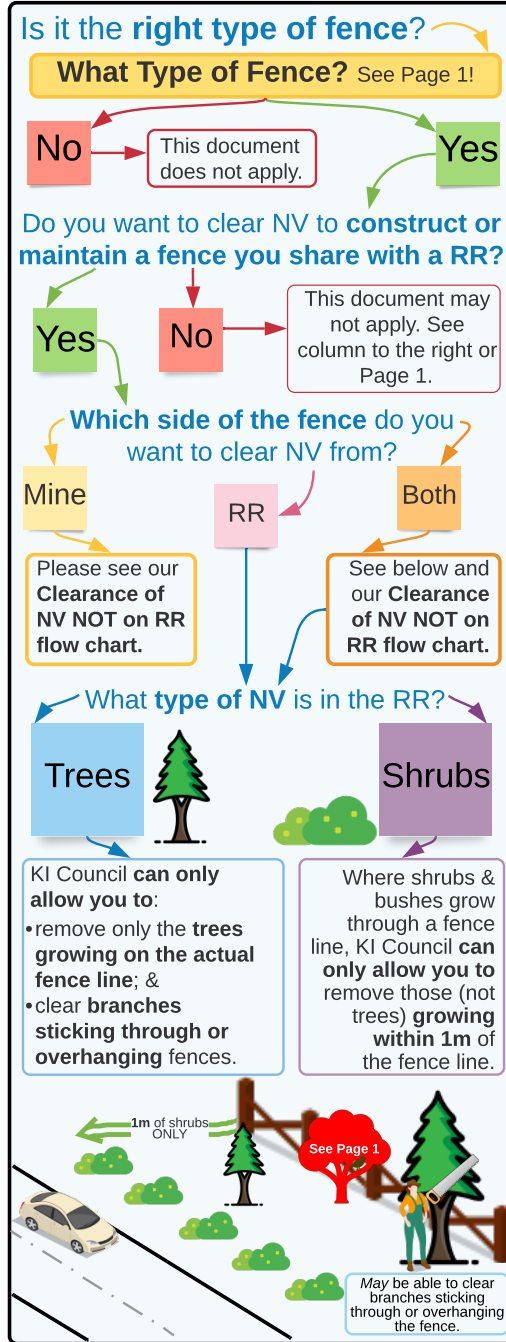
Is it the **right type of fence**?

**What Type of Fence?** See Page 1!

No

This document does not apply.

Yes

Do you want to clear NV to **construct or maintain a fence you share with a RR?**

Yes

No

This document may not apply. See column to the right or Page 1.

**Which side of the fence** do you want to clear NV from?

Mine

RR

Both

Please see our **Clearance of NV NOT on RR flow chart.**

See below and our **Clearance of NV NOT on RR flow chart.**

What **type of NV** is in the RR?

Trees

Shrubs

KI Council **can only allow you to**:
•remove only the **trees growing on the actual fence line**; &
•clear **branches sticking through or overhanging** fences.

Where shrubs & bushes grow through a fence line, KI Council **can only allow you to** remove those (not trees) **growing within 1m** of the fence line.

**1m** of shrubs ONLY

See Page 1

*May* be able to clear branches sticking through or overhanging the fence.